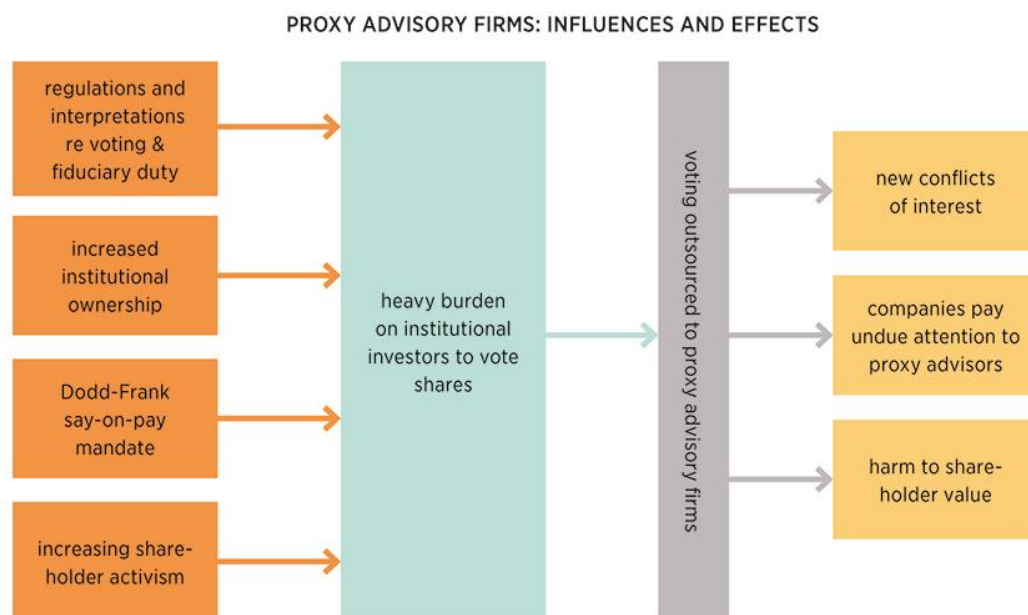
PROXY ADVISORY FIRMS: INFLUENCES AND EFFECTS

regulations and interpretations re voting & fiduciary duty

increased institutional ownership

Dodd-Frank say-on-pay mandate

increasing shareholder activism

heavy burden on institutional investors to vote shares

voting outsourced to proxy advisory firms

new conflicts of interest

companies pay undue attention to proxy advisors

harm to shareholder value